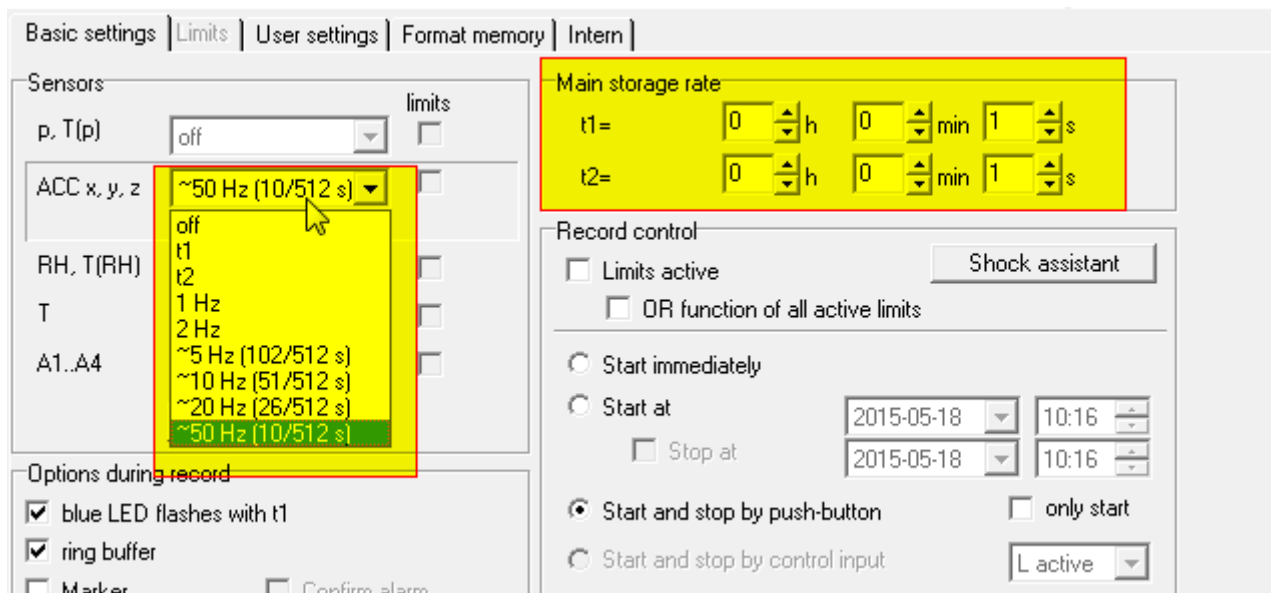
Basic settings | Limits | User settings | Format memory | Intern

Sensors
limits
p, T(p) off
ACC x, y, z ~50 Hz (10/512 s)
off
t1
t2
1 Hz
2 Hz
~5 Hz (102/512 s)
~10 Hz (51/512 s)
~20 Hz (26/512 s)
~50 Hz (10/512 s)
RH, T(RH)
T
A1..A4

Options during record
blue LED flashes with t1
ring buffer
Marker
Confirm alarm

Main storage rate
t1= 0 h 0 min 1 s
t2= 0 h 0 min 1 s

Record control
Limits active
Shock assistant
OR function of all active limits
Start immediately
Start at 2015-05-18 10:16
Stop at 2015-05-18 10:16
Start and stop by push-button
only start
Start and stop by control input
L active